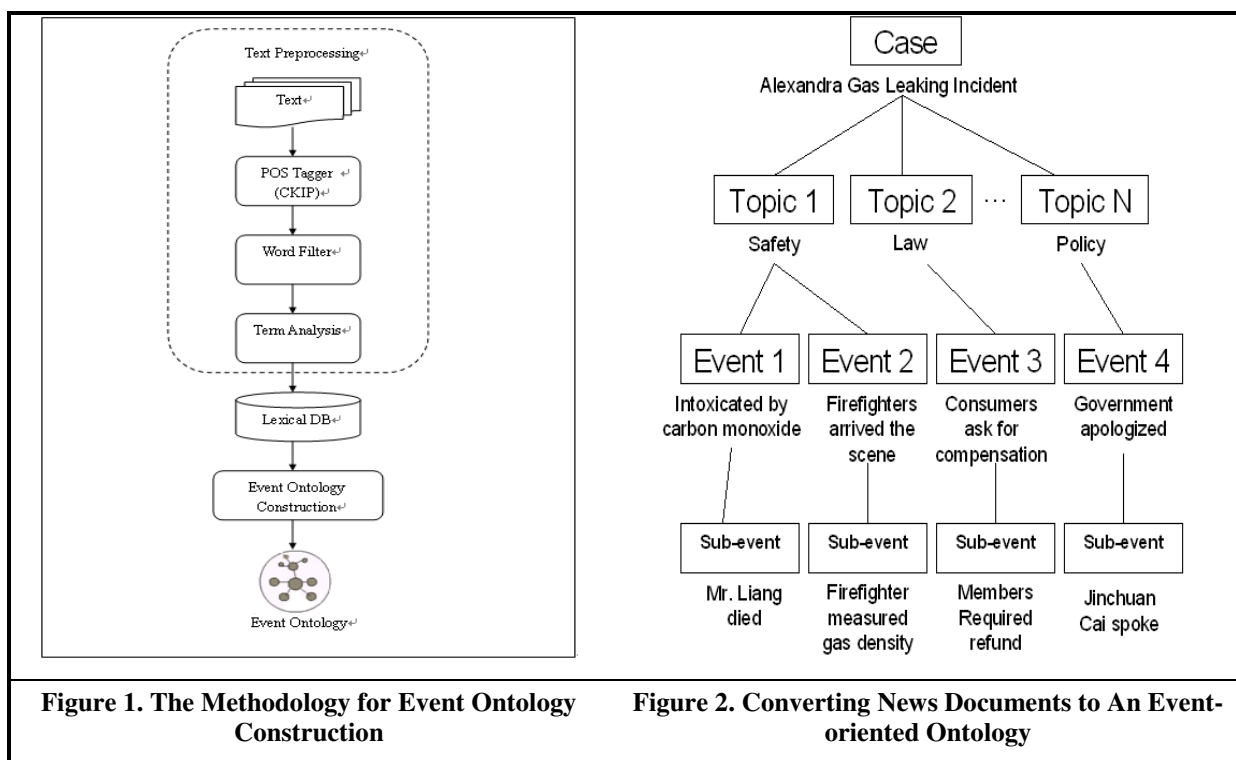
Text Preprocessing↵

Text↵

POS Tagger ↵
(CKIP)↵

Word Filter↵

Term Analysis↵

Lexical DB↵

Event Ontology Construction↵

Event Ontology↵

Figure 1. The Methodology for Event Ontology Construction

Case

Alexandra Gas Leaking Incident

Topic 1

Safety

Topic 2

Law

…

Topic N

Policy

Event 1

Intoxicated by carbon monoxide

Event 2

Firefighters arrived the scene

Event 3

Consumers ask for compensation

Event 4

Government apologized

Sub-event

Mr. Liang died

Sub-event

Firefighter measured gas density

Sub-event

Members Required refund

Sub-event

Jinchuan Cai spoke

Figure 2. Converting News Documents to An Event-oriented Ontology